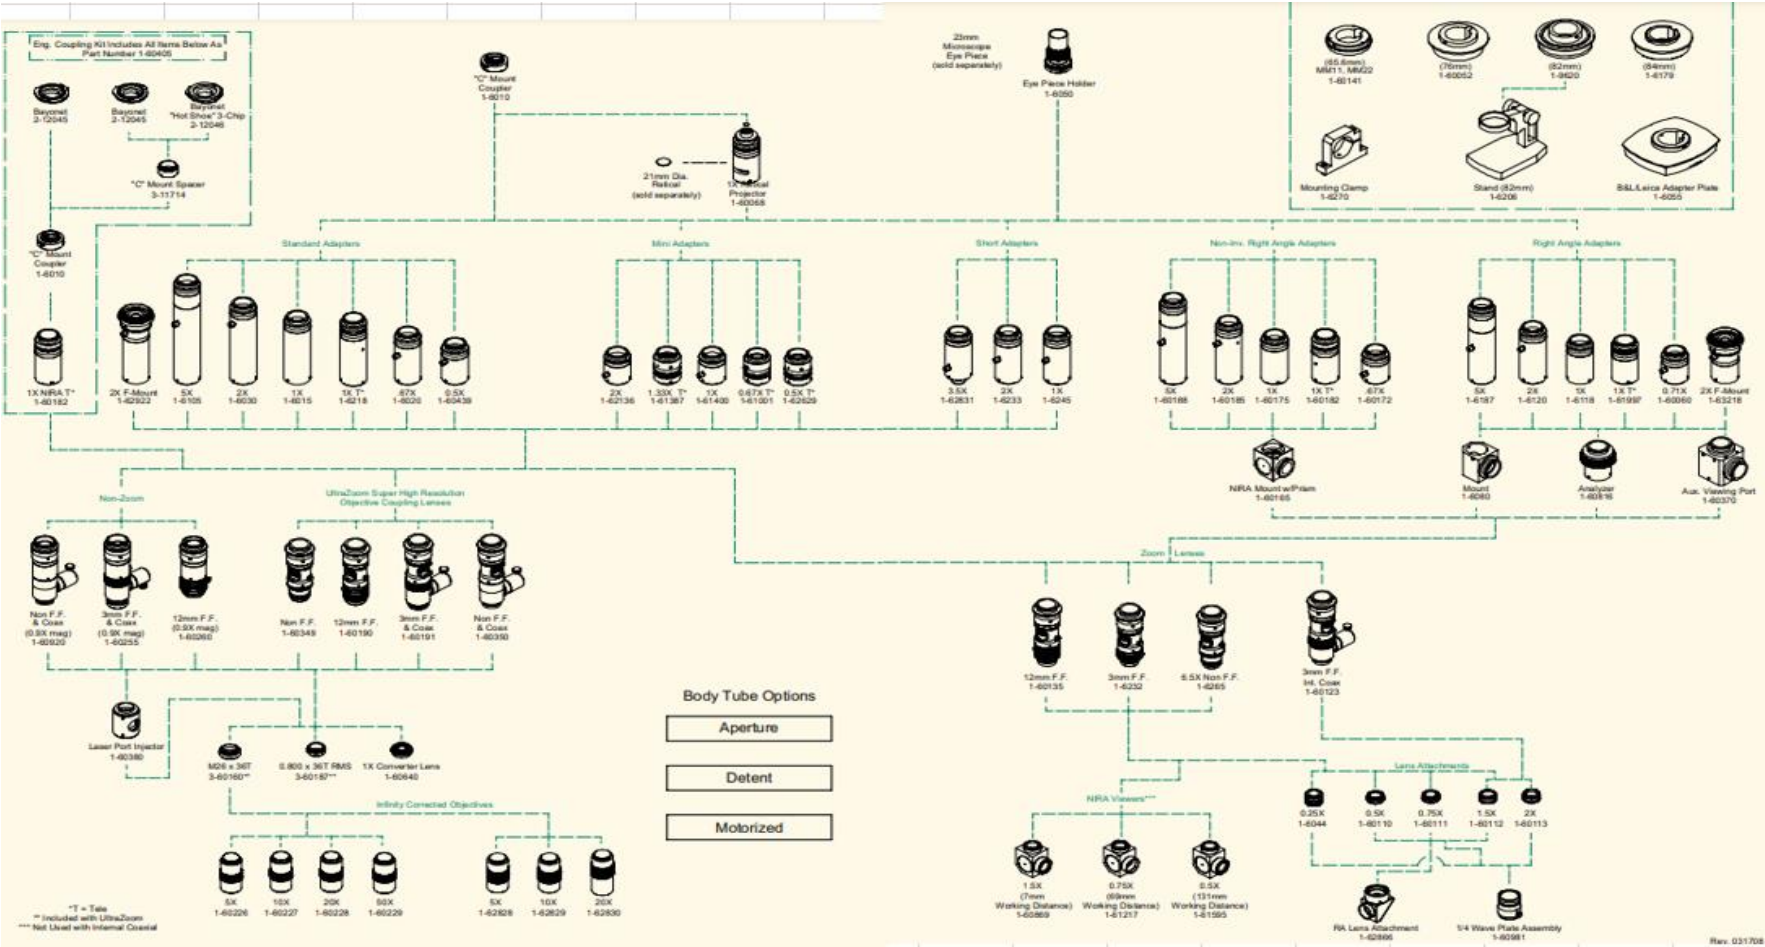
Eng. Coupling Kit Includes All Items Below As Part Number 1-60405

Bayonet 2-12045

Bayonet 2-12045

Bayonet "Hot Shoe" 3-Chip 2-12046

"C" Mount Spacer 3-11714

"C" Mount Coupler 1-6010

1X NIRA T* 1-60182

"C" Mount Coupler 1-6010

21mm Dia. Reticel (sold separately)

1X Reticel Projector 1-60068

23mm Microscope Eye Piece (sold separately)

Eye Piece Holder 1-6050

(65.6mm) MM11, MM22 1-60141

(76mm) 1-60052

(82mm) 1-9620

(84mm) 1-6179

Mounting Clamp 1-6270

Stand (82mm) 1-6206

B&L/Leica Adapter Plate 1-6055

Standard Adapters

2X F-Mount 1-62922

5X 1-6105

2X 1-6030

1X 1-6015

1X T* 1-6218

.67X 1-6020

0.5X 1-60438

Mini Adapters

2X 1-62136

1.33X T* 1-61387

1X 1-61400

0.67X T* 1-61001

0.5X T* 1-62029

Short Adapters

3.5X 1-62831

2X 1-6233

1X 1-6245

Non-Inv. Right Angle Adapters

5X 1-60188

2X 1-60185

1X 1-60175

1X T* 1-60182

.67X 1-60172

NIRA Mount w/Prism 1-60165

Right Angle Adapters

5X 1-6187

2X 1-6120

1X 1-6118

1X T* 1-61997

0.71X 1-60060

2X F-Mount 1-63218

Mount 1-6060

Analyzer 1-60816

Aux. Viewing Port 1-60370

Non-Zoom

Non F.F. & Coax (0.9X mag) 1-60920

3mm F.F. & Coax (0.9X mag) 1-60255

12mm F.F. (0.9X mag) 1-60260

UltraZoom Super High Resolution Objective Coupling Lenses

Non F.F. 1-60349

12mm F.F. 1-60190

3mm F.F. & Coax 1-60191

Non F.F. & Coax 1-60350

Laser Port Injector 1-60380

M26 x 36T 3-60160**

0.800 x 36T RMS 3-60187***

1X Converter Lens 1-60640

Infinity Corrected Objectives

5X 1-60226

10X 1-60227

20X 1-60228

50X 1-60229

5X 1-62828

10X 1-62829

20X 1-62830

*T = Tele
** Included with UltraZoom
*** Not Used with Internal Coaxial

Body Tube Options

Aperture

Detent

Motorized

Zoom Lenses

12mm F.F. 1-60135

3mm F.F. 1-6232

6.5X Non F.F. 1-6265

3mm F.F. Int. Coax 1-60123

NIRA Viewers***

1.5X (7mm Working Distance) 1-60869

0.75X (69mm Working Distance) 1-61217

0.5X (131mm Working Distance) 1-61595

Lens Attachments

0.25X 1-6044

0.5X 1-60110

0.75X 1-60111

1.5X 1-60112

2X 1-60113

RA Lens Attachment 1-62866

1/4 Wave Plate Assembly 1-60981

Rev. 031708